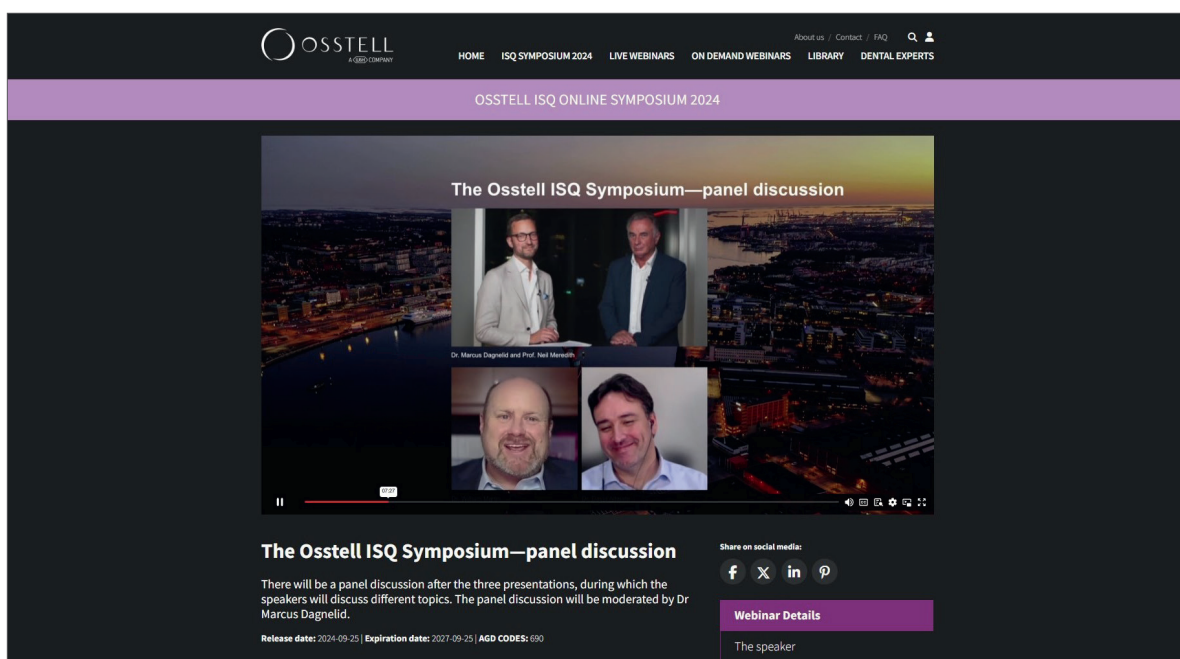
OSSTELL
A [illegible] COMPANY

About us / Contact / FAQ

HOME ISQ SYMPOSIUM 2024 LIVE WEBINARS ON DEMAND WEBINARS LIBRARY DENTAL EXPERTS

OSSTELL ISQ ONLINE SYMPOSIUM 2024

The Osstell ISQ Symposium—panel discussion

Dr. Marcus Dagnelid and Prof. Neil Meredith

07:27

The Osstell ISQ Symposium—panel discussion

There will be a panel discussion after the three presentations, during which the speakers will discuss different topics. The panel discussion will be moderated by Dr Marcus Dagnelid.

**Release date:** 2024-09-25 | **Expiration date:** 2027-09-25 | **AGD CODES:** 690

Share on social media:

Webinar Details

The speaker